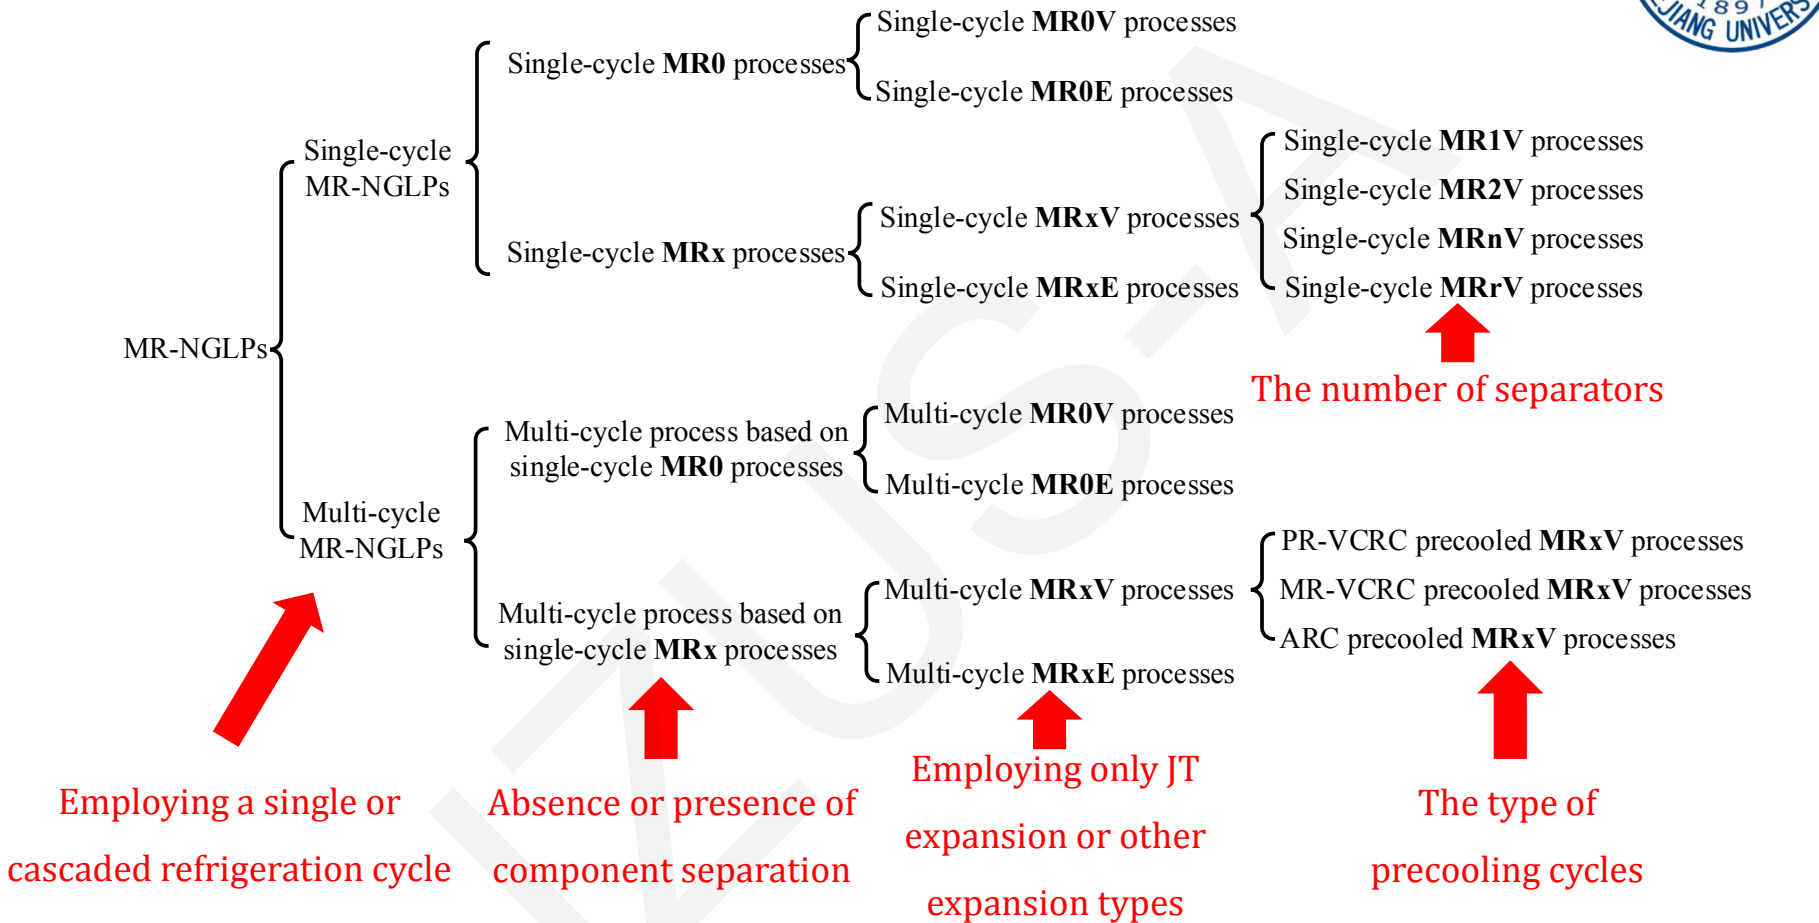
1897
JIANG UNIVERS

MR-NGLPs

Single-cycle MR-NGLPs

Single-cycle **MR0** processes

Single-cycle **MR0V** processes

Single-cycle **MR0E** processes

Single-cycle **MRx** processes

Single-cycle **MRxV** processes

Single-cycle **MRxE** processes

Single-cycle **MR1V** processes

Single-cycle **MR2V** processes

Single-cycle **MRnV** processes

Single-cycle **MRrV** processes

The number of separators

Multi-cycle MR-NGLPs

Multi-cycle process based on single-cycle **MR0** processes

Multi-cycle **MR0V** processes

Multi-cycle **MR0E** processes

Multi-cycle process based on single-cycle **MRx** processes

Multi-cycle **MRxV** processes

Multi-cycle **MRxE** processes

PR-VCRC precooled **MRxV** processes

MR-VCRC precooled **MRxV** processes

ARC precooled **MRxV** processes

Employing a single or cascaded refrigeration cycle

Absence or presence of component separation

Employing only JT expansion or other expansion types

The type of precooling cycles

ZJU-SA